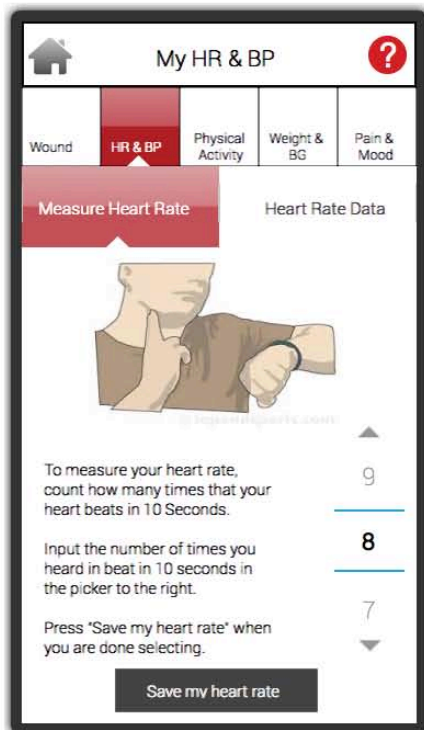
My HR & BP

?

Wound

HR & BP

Physical Activity

Weight & BG

Pain & Mood

Measure Heart Rate

Heart Rate Data

To measure your heart rate, count how many times that your heart beats in 10 Seconds.

Input the number of times you heard in beat in 10 seconds in the picker to the right.

Press "Save my heart rate" when you are done selecting.

9

8

7

Save my heart rate